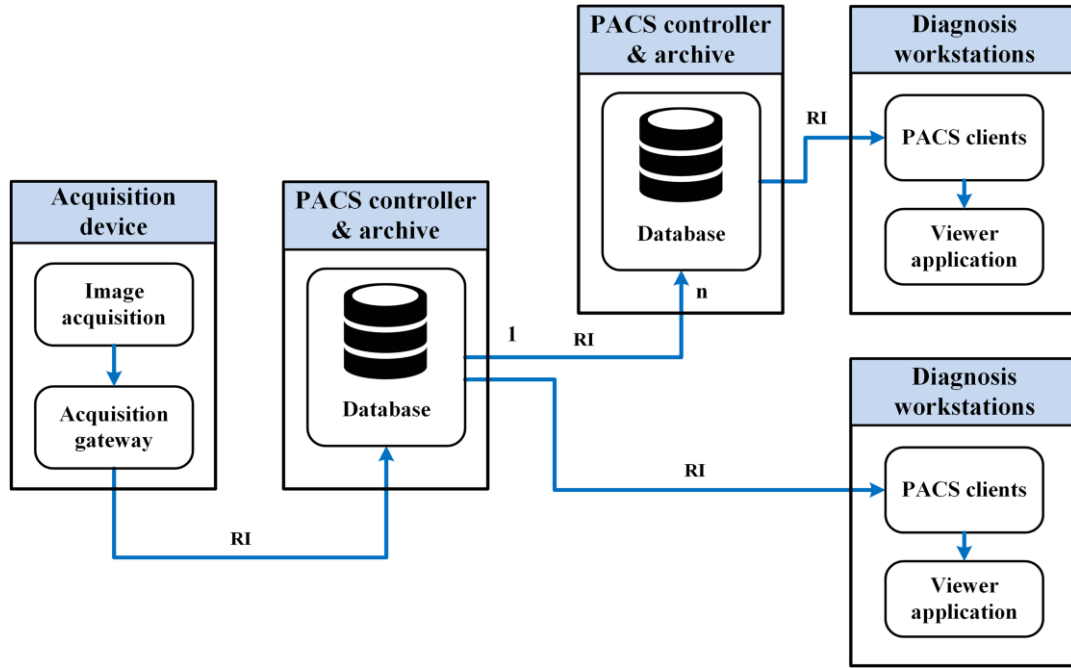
Acquisition device

Image acquisition

Acquisition gateway

RI

PACS controller & archive

Database

1

RI

PACS controller & archive

Database

n

RI

Diagnosis workstations

PACS clients

Viewer application

RI

Diagnosis workstations

PACS clients

Viewer application